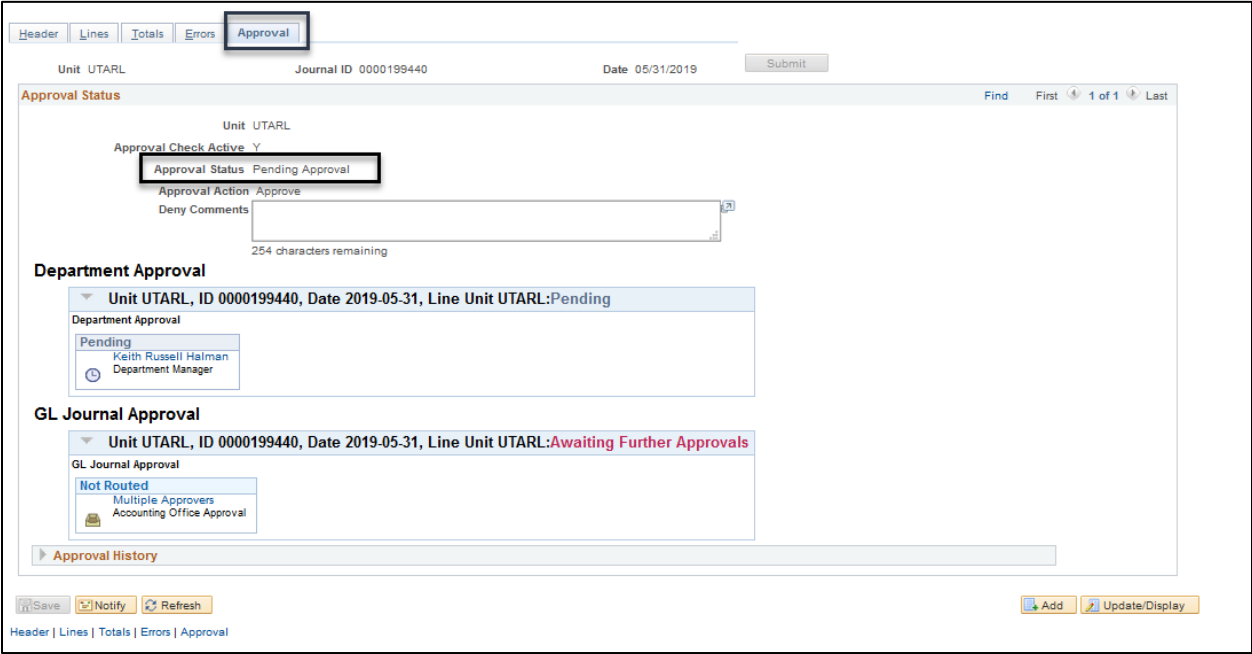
Header | Lines | Totals | Errors | Approval

Unit UTARL Journal ID 0000199440 Date 05/31/2019 Submit

Approval Status Find First 1 of 1 Last

Unit UTARL
Approval Check Active Y
Approval Status Pending Approval
Approval Action Approve
Deny Comments
254 characters remaining

Department Approval

Unit UTARL, ID 0000199440, Date 2019-05-31, Line Unit UTARL:Pending

Department Approval

Pending
Keith Russell Halman
Department Manager

GL Journal Approval

Unit UTARL, ID 0000199440, Date 2019-05-31, Line Unit UTARL:Awaiting Further Approvals

GL Journal Approval

Not Routed
Multiple Approvers
Accounting Office Approval

Approval History

Save Notify Refresh Add Update/Display

Header | Lines | Totals | Errors | Approval